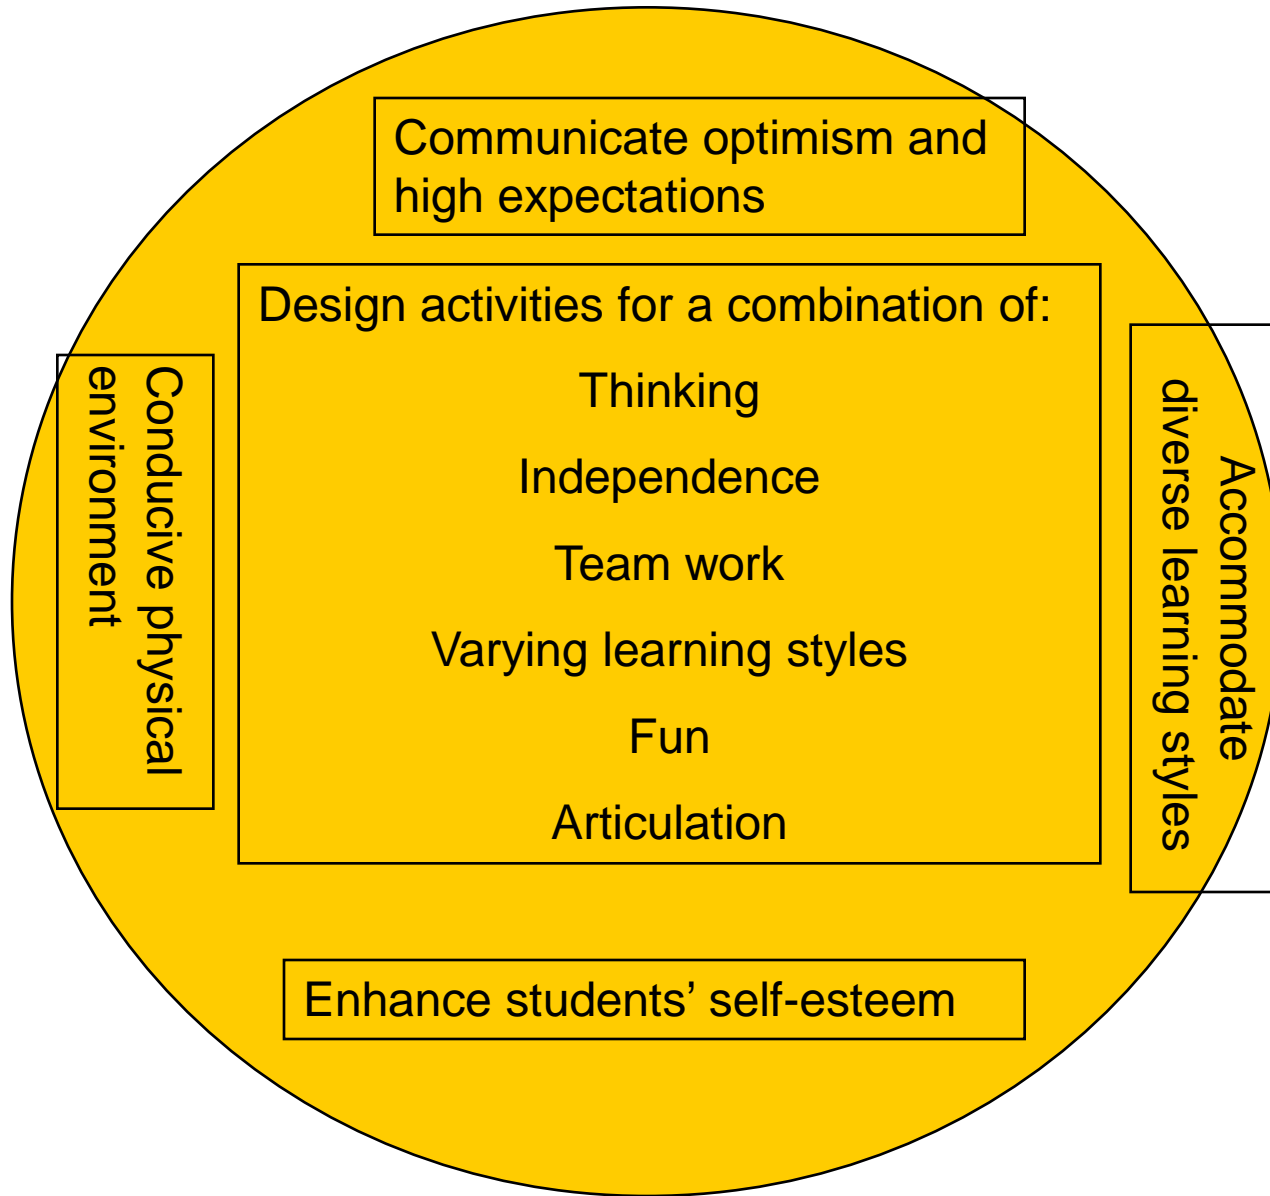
Communicate optimism and high expectations

Conducive physical environment

Design activities for a combination of:

Thinking

Independence

Team work

Varying learning styles

Fun

Articulation

Accommodate diverse learning styles

Enhance students' self-esteem